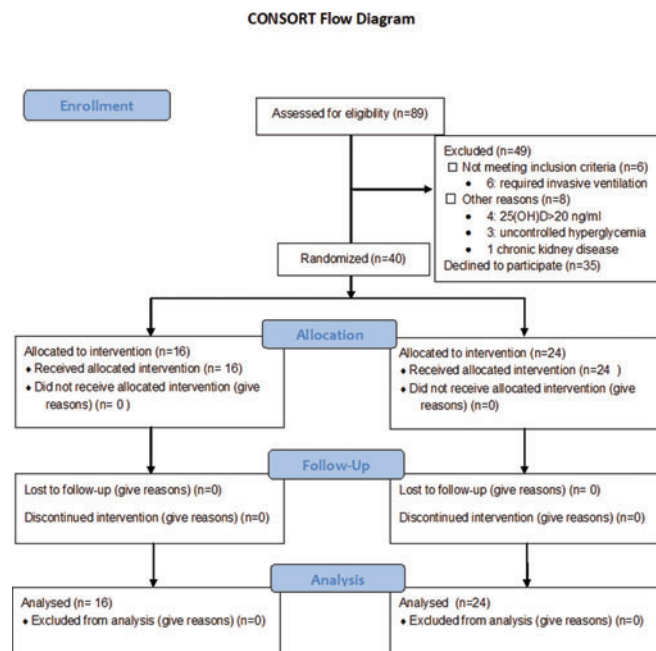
CONSORT Flow Diagram

Enrollment

Assessed for eligibility (n=89)

Excluded (n=49)
☐ Not meeting inclusion criteria (n=6)
• 6: required invasive ventilation
☐ Other reasons (n=8)
• 4: 25(OH)D>20 ng/ml
• 3: uncontrolled hyperglycemia
• 1 chronic kidney disease
Declined to participate (n=35)

Randomized (n=40)

Allocation

Allocated to intervention (n=16)
♦ Received allocated intervention (n= 16)
♦ Did not receive allocated intervention (give reasons) (n= 0 )

Allocated to intervention (n=24)
♦ Received allocated intervention (n=24 )
♦ Did not receive allocated intervention (give reasons) (n=0)

Follow-Up

Lost to follow-up (give reasons) (n=0)

Discontinued intervention (give reasons) (n=0)

Lost to follow-up (give reasons) (n= 0)

Discontinued intervention (give reasons) (n=0)

Analysis

Analysed (n= 16)
♦ Excluded from analysis (give reasons) (n=0)

Analysed (n=24)
♦ Excluded from analysis (give reasons) (n=0)